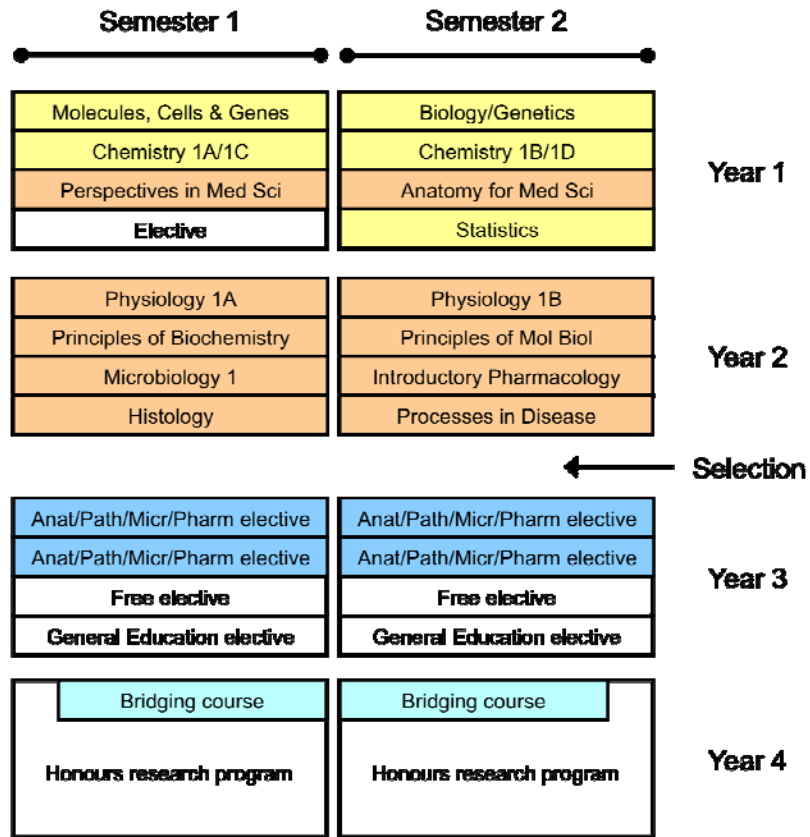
| Semester 1 | Semester 2 | |
|---|---|---|
| Molecules, Cells & Genes | Biology/Genetics | |
| Chemistry 1A/1C | Chemistry 1B/1D | Year 1 |
| Perspectives in Med Sci | Anatomy for Med Sci | |
| Elective | Statistics | |
| Physiology 1A | Physiology 1B | |
| Principles of Biochemistry | Principles of Mol Biol | Year 2 |
| Microbiology 1 | Introductory Pharmacology | |
| Histology | Processes in Disease | |
| | | Selection |
| Anat/Path/Micr/Pharm elective | Anat/Path/Micr/Pharm elective | |
| Anat/Path/Micr/Pharm elective | Anat/Path/Micr/Pharm elective | Year 3 |
| Free elective | Free elective | |
| General Education elective | General Education elective | |
| Bridging course | Bridging course | |
| Honours research program | Honours research program | Year 4 |